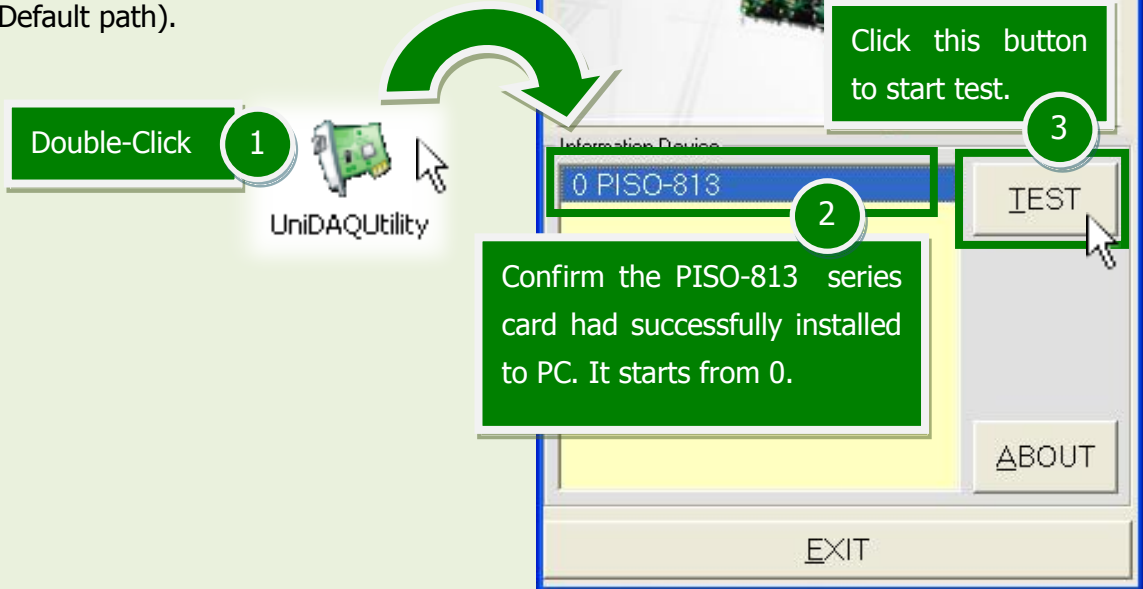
Default path).

Double-Click

1

UniDAQUtility

Click this button to start test.

3

Information Device

0 PISO-813

2

TEST

Confirm the PISO-813 series card had successfully installed to PC. It starts from 0.

ABOUT

EXIT